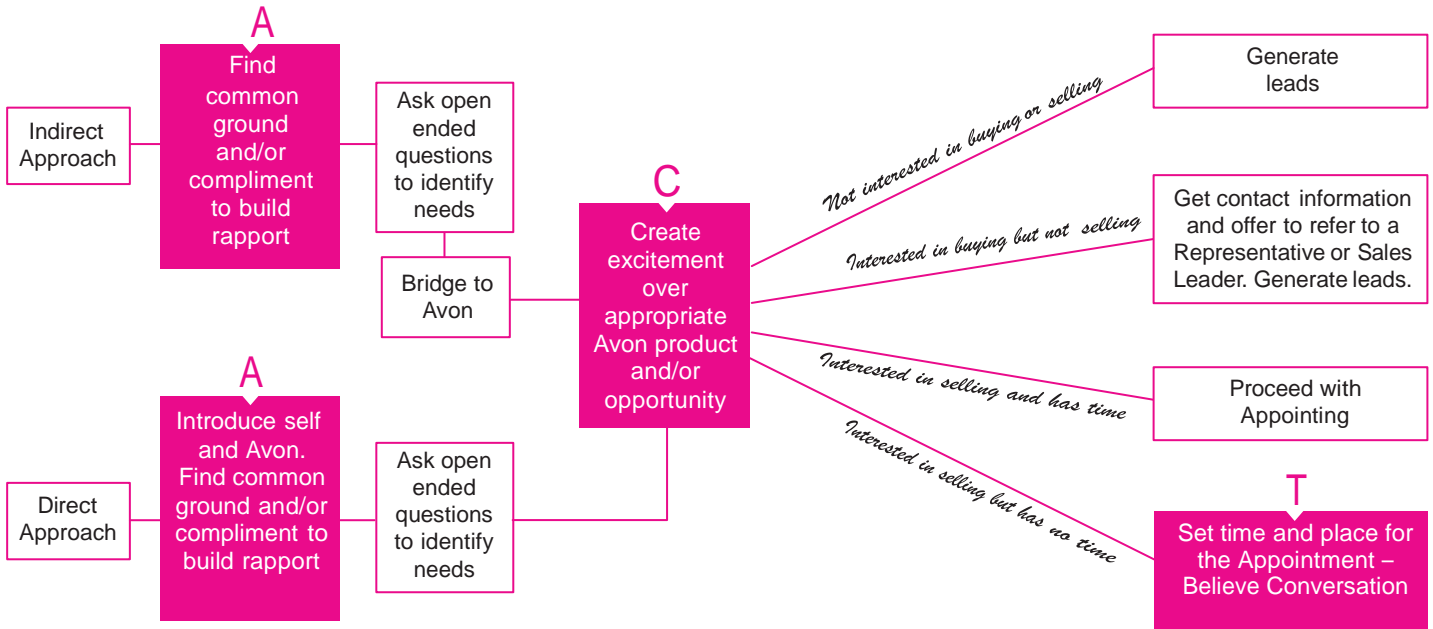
Indirect Approach

A

Find common ground and/or compliment to build rapport

Ask open ended questions to identify needs

Bridge to Avon

Direct Approach

A

Introduce self and Avon. Find common ground and/or compliment to build rapport

Ask open ended questions to identify needs

C

Create excitement over appropriate Avon product and/or opportunity

Not interested in buying or selling

Generate leads

Interested in buying but not selling

Get contact information and offer to refer to a Representative or Sales Leader. Generate leads.

Interested in selling and has time

Proceed with Appointing

Interested in selling but has no time

T

Set time and place for the Appointment – Believe Conversation